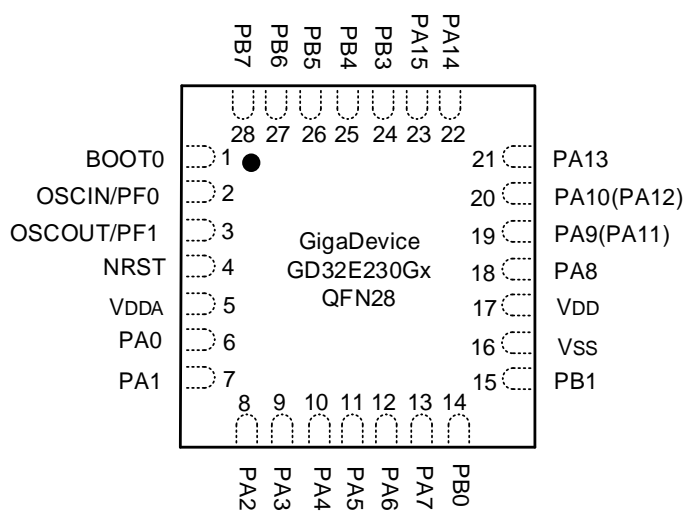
PB7 PB6 PB5 PB4 PB3 PA15 PA14

28 27 26 25 24 23 22

BOOT0 1
OSCIN/PF0 2
OSCOUT/PF1 3
NRST 4
VDDA 5
PA0 6
PA1 7

21 PA13
20 PA10(PA12)
19 PA9(PA11)
18 PA8
17 VDD
16 VSS
15 PB1

GigaDevice
GD32E230Gx
QFN28

8 9 10 11 12 13 14

PA2 PA3 PA4 PA5 PA6 PA7 PB0